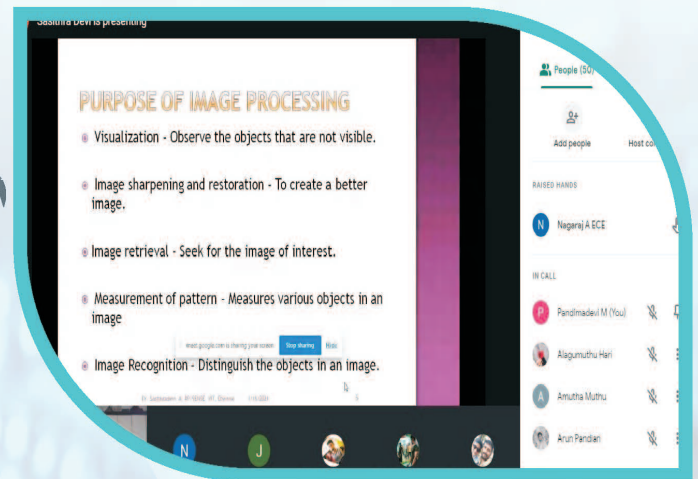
Sasithra Devi is presenting

PURPOSE OF IMAGE PROCESSING

Visualization - Observe the objects that are not visible.

Image sharpening and restoration - To create a better image.

Image retrieval - Seek for the image of interest.

Measurement of pattern - Measures various objects in an image

Image Recognition - Distinguish the objects in an image.

meet.google.com is sharing your screen. Stop sharing Hide

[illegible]

People (50)

Add people

Host co

RAISED HANDS

N Nagaraj A ECE

IN CALL

P Pandimadevi M (You)

Alagumuthu Hari

A Amutha Muthu

Arun Pandian

N

J